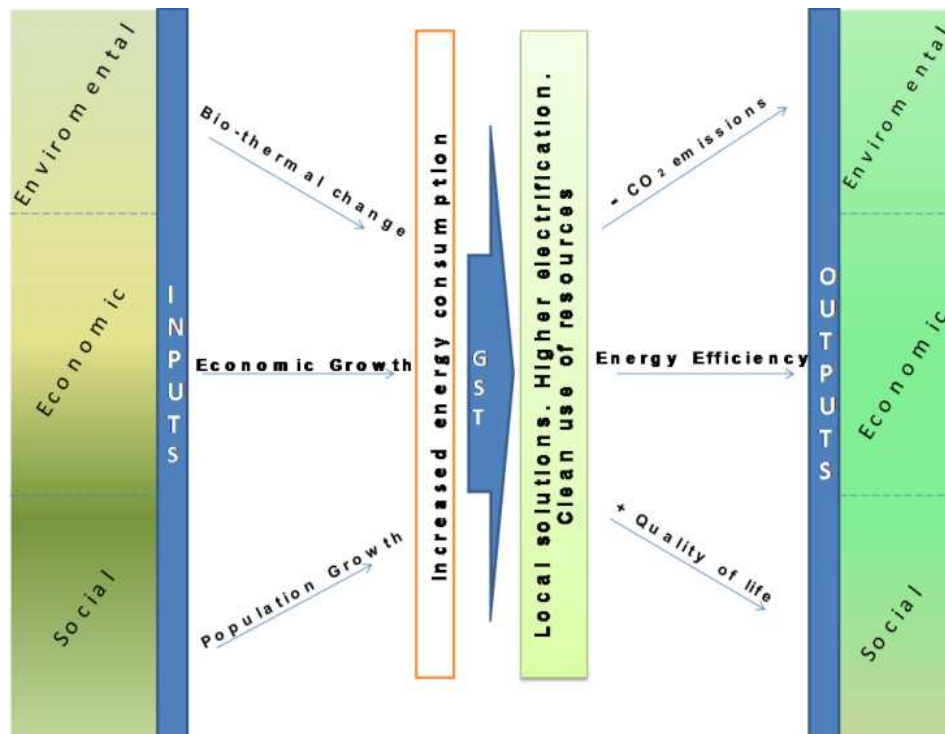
Enviromental

Economic

Social

INPUTS

Bio-thermal change

Economic Growth

Population Growth

Increased energy consumption

GST

Local solutions. Higher electrification. Clean use of resources

- $CO_2$ emissions

Energy Efficiency

+ Quality of life

OUTPUTS

Enviromental

Economic

Social